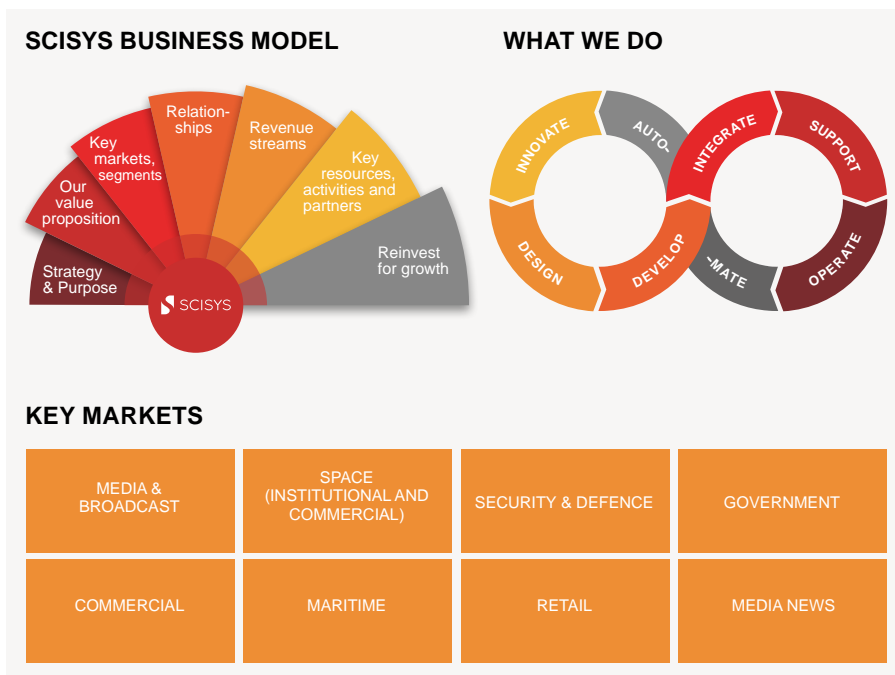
SCISYS BUSINESS MODEL

Strategy & Purpose

Our value proposition

Key markets, segments

Relationships

Revenue streams

Key resources, activities and partners

Reinvest for growth

SCISYS

WHAT WE DO

INNOVATE

AUTO-

INTEGRATE

SUPPORT

DESIGN

DEVELOP

-MATE

OPERATE

KEY MARKETS

| MEDIA & BROADCAST | SPACE (INSTITUTIONAL AND COMMERCIAL) | SECURITY & DEFENCE | GOVERNMENT |
|---|---|---|---|
| COMMERCIAL | MARITIME | RETAIL | MEDIA NEWS |